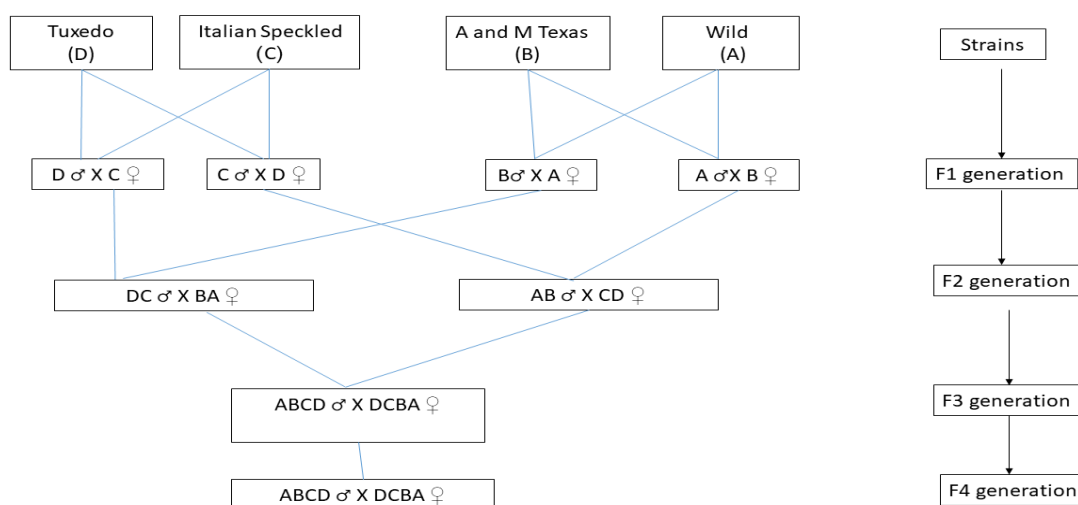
Tuxedo (D)

Italian Speckled (C)

A and M Texas (B)

Wild (A)

Strains

D ♂ X C ♀

C ♂ X D ♀

B♂ X A ♀

A ♂X B ♀

F1 generation

DC ♂ X BA ♀

AB ♂ X CD ♀

F2 generation

ABCD ♂ X DCBA ♀

F3 generation

ABCD ♂ X DCBA ♀

F4 generation